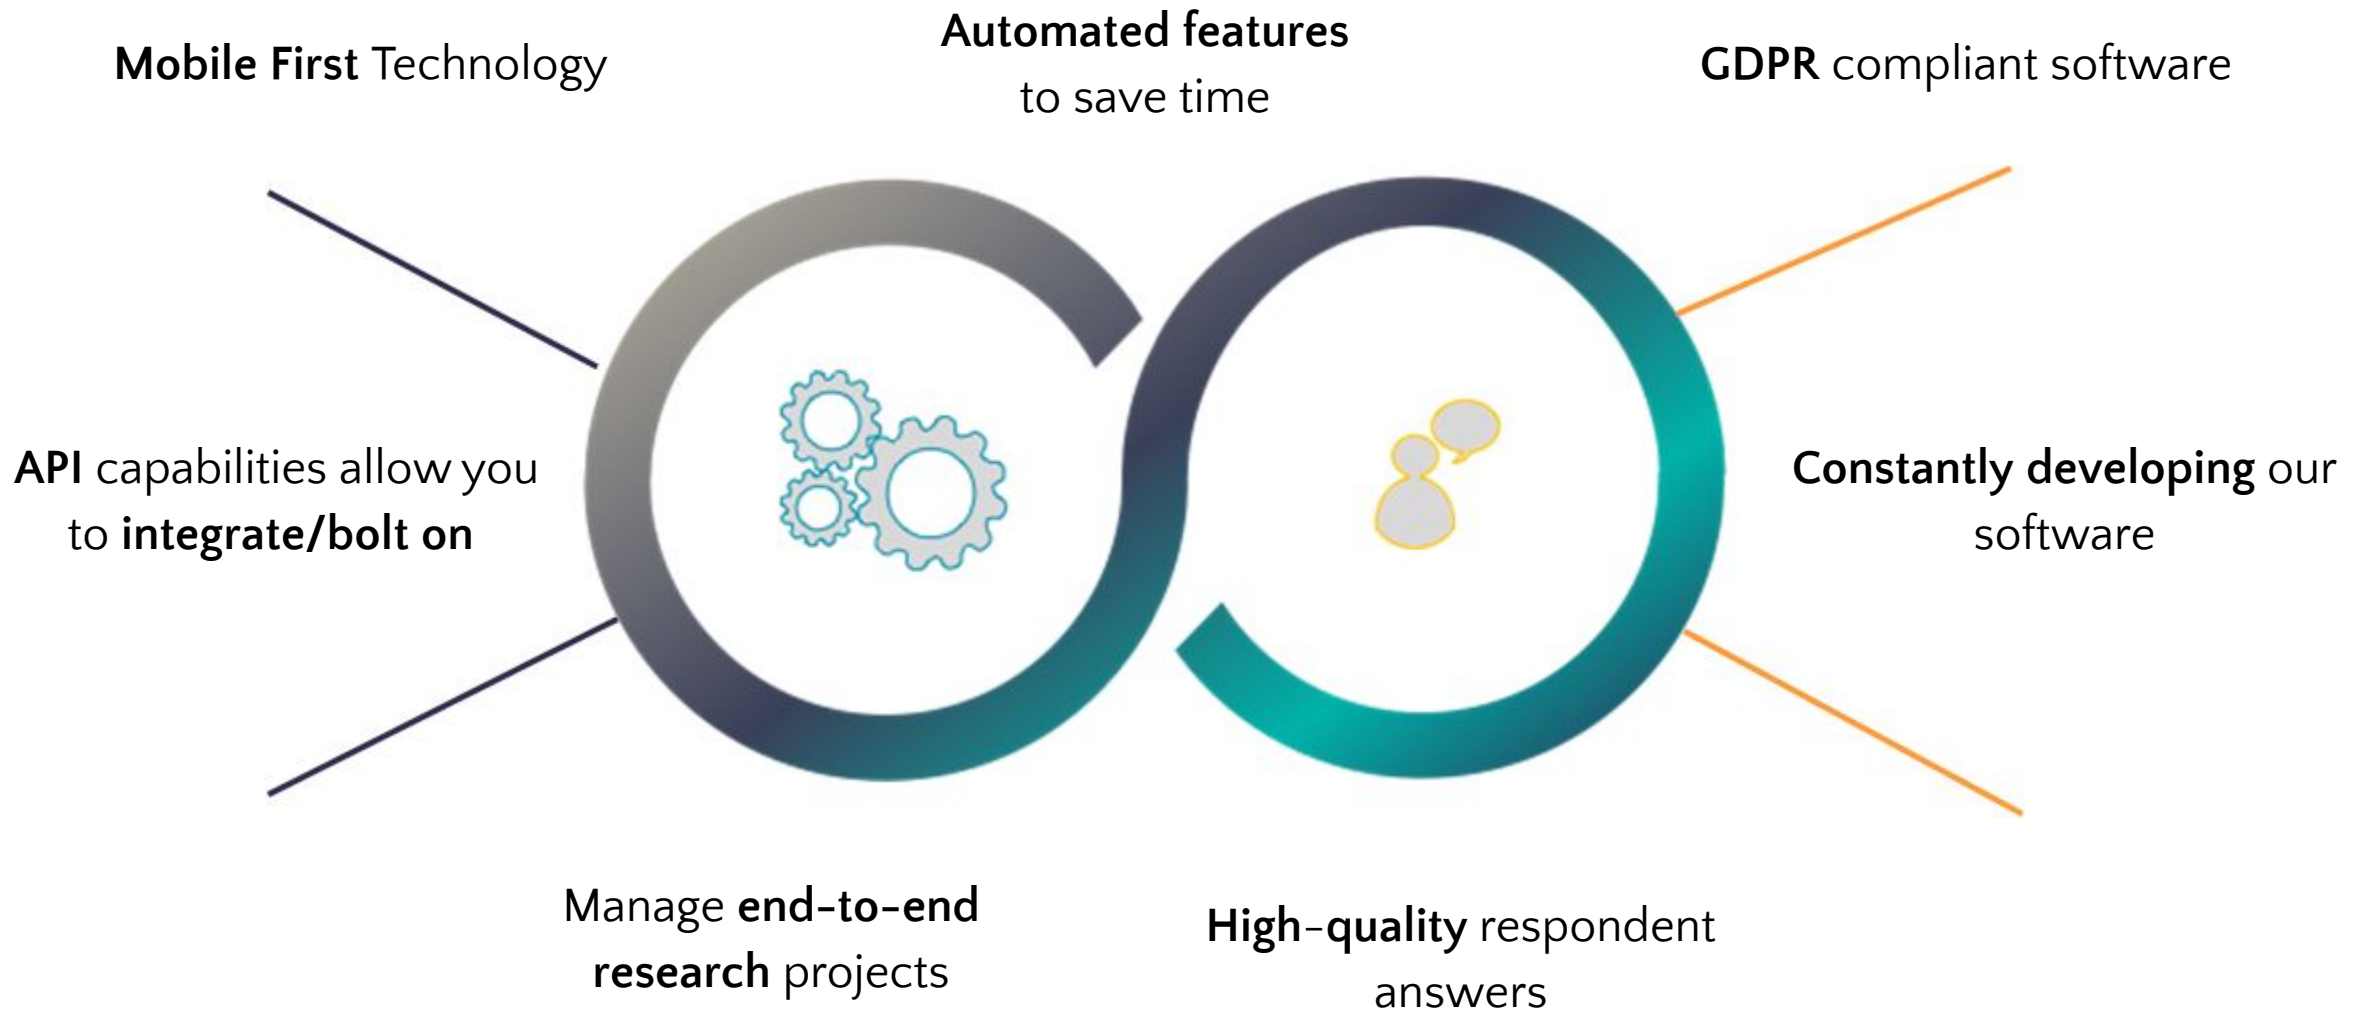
Mobile First Technology

Automated features to save time

GDPR compliant software

API capabilities allow you to integrate/bolt on

Constantly developing our software

Manage end-to-end research projects

High-quality respondent answers